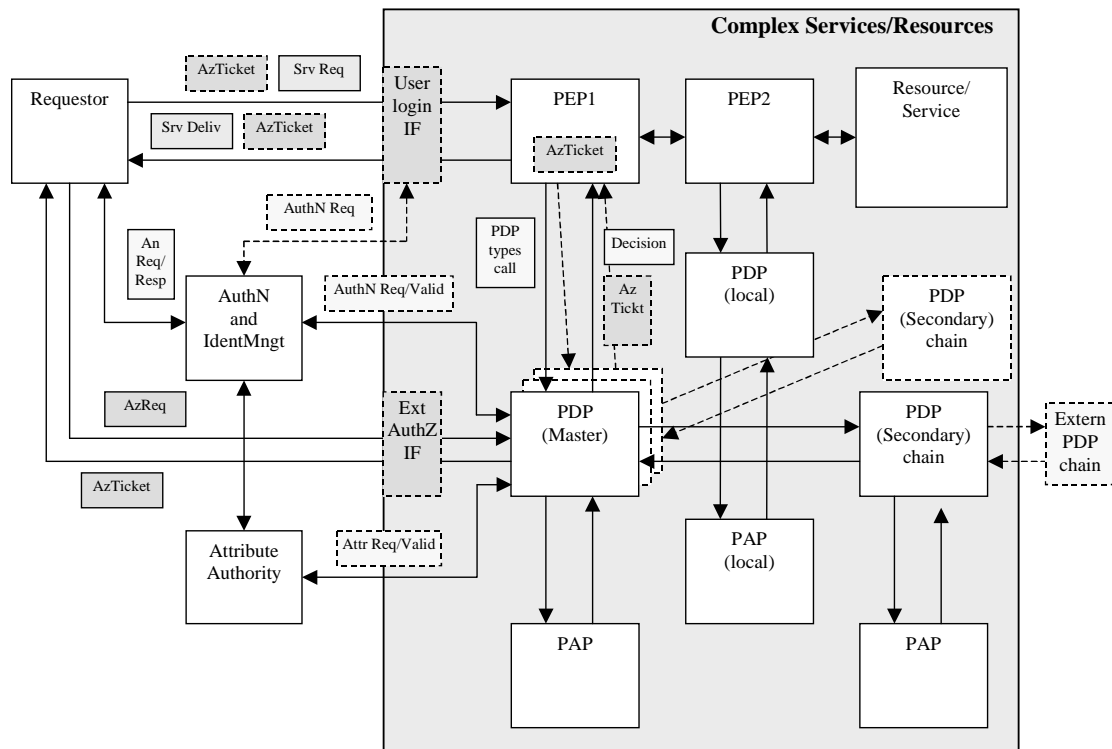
Complex Services/Resources

AzTicket

Srv Req

Requestor

User login IF

PEP1

PEP2

Resource/ Service

Srv Deliv

AzTicket

AzTicket

AuthN Req

PDP types call

Decision

An Req/ Resp

AuthN and IdentMngt

AuthN Req/Valid

Az Tickt

PDP (local)

PDP (Secondary) chain

AzReq

Ext AuthZ IF

PDP (Master)

PDP (Secondary) chain

Extern PDP chain

AzTicket

Attribute Authority

Attr Req/Valid

PAP (local)

PAP

PAP